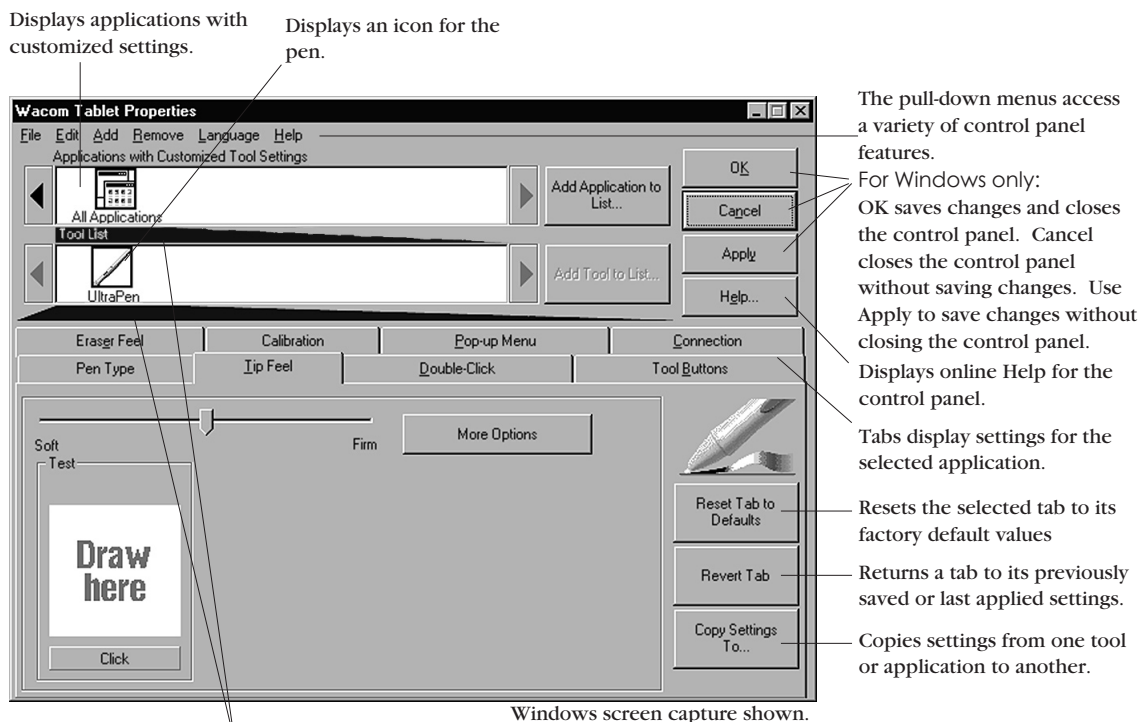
Displays applications with customized settings.

Displays an icon for the pen.

Wacom Tablet Properties

File Edit Add Remove Language Help

Applications with Customized Tool Settings

All Applications

Add Application to List...

Tool List

UltraPen

Add Tool to List...

OK

Cancel

Apply

Help...

Eraser Feel

Calibration

Pop-up Menu

Connection

Pen Type

Tip Feel

Double-Click

Tool Buttons

Soft

Firm

More Options

Test

Draw here

Click

Reset Tab to Defaults

Revert Tab

Copy Settings To...

The pull-down menus access a variety of control panel features.

For Windows only:
OK saves changes and closes the control panel. Cancel closes the control panel without saving changes. Use Apply to save changes without closing the control panel.

Displays online Help for the control panel.

Tabs display settings for the selected application.

Resets the selected tab to its factory default values

Returns a tab to its previously saved or last applied settings.

Copies settings from one tool or application to another.

Windows screen capture shown.